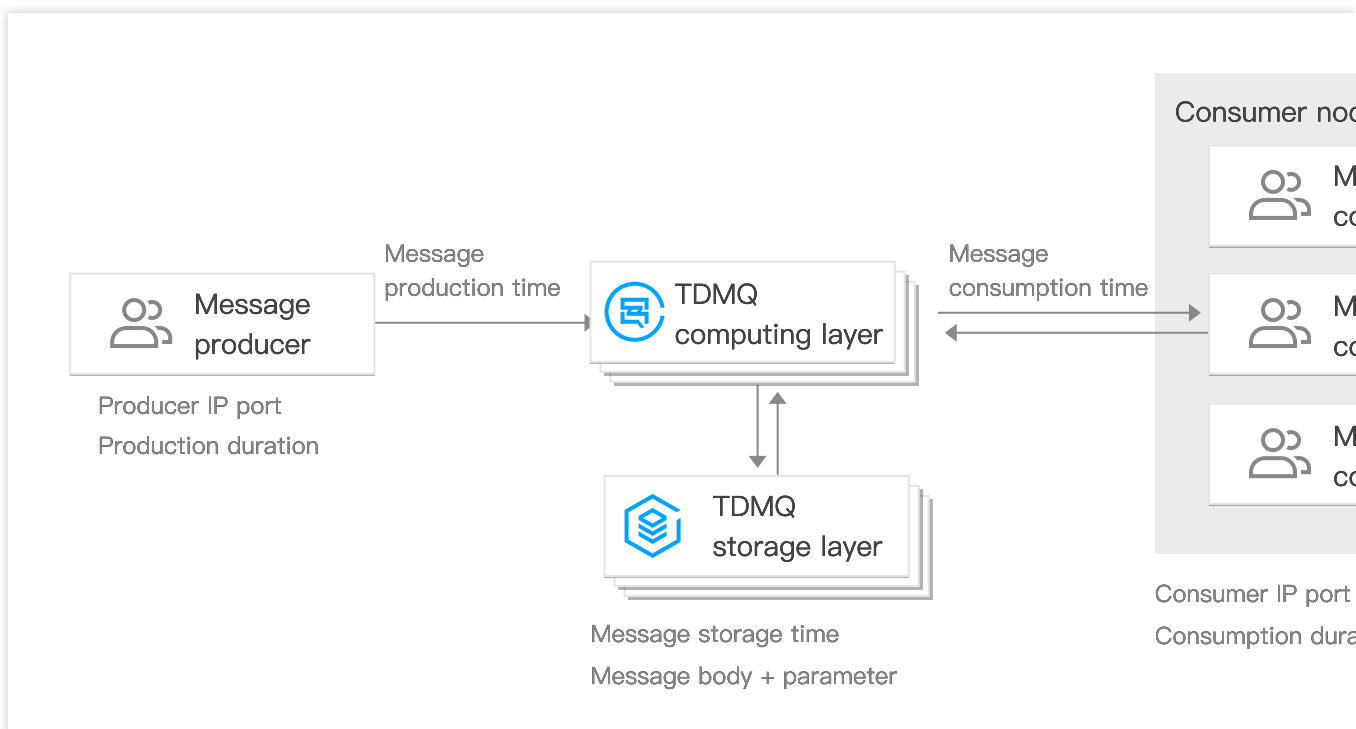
Consumer noc

M
co

M
co

M
co

Message production time

Message producer

Producer IP port
Production duration

TDMQ computing layer

Message consumption time

TDMQ storage layer

Message storage time
Message body + parameter

Consumer IP port
Consumption dura